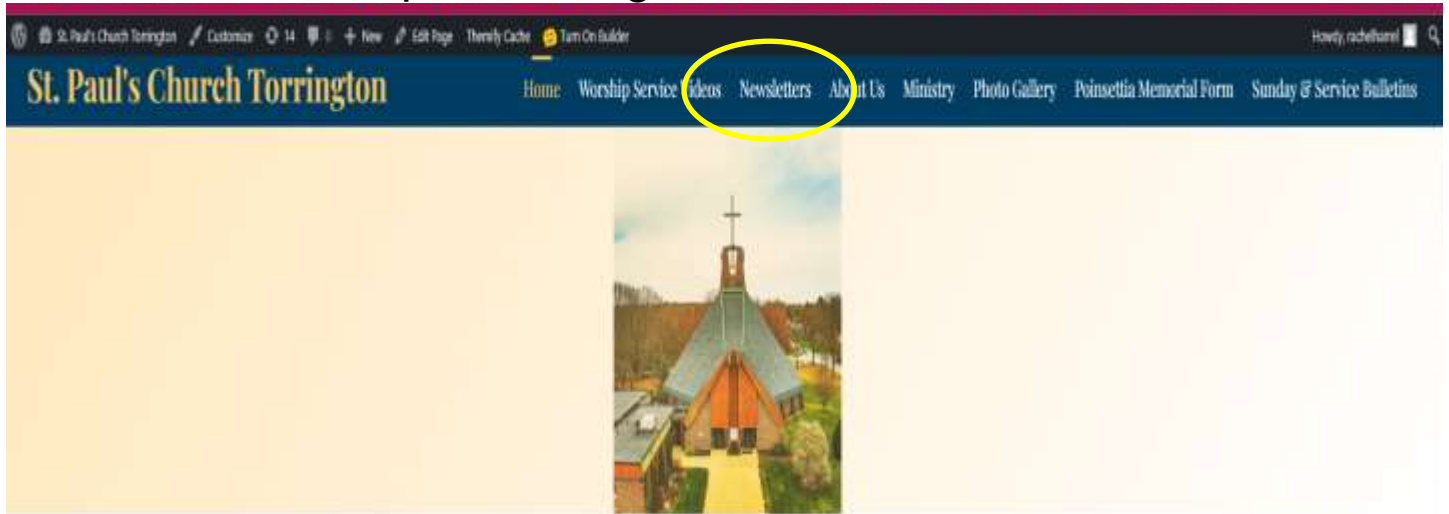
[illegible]

St. Paul's Church Torrington Customize 14 0 New Edit Page Themify Cache Turn On Builder

Howdy, rachelhamel

St. Paul's Church Torrington

Home Worship Service Videos Newsletters About Us Ministry Photo Gallery Poinsettia Memorial Form Sunday & Service Bulletins